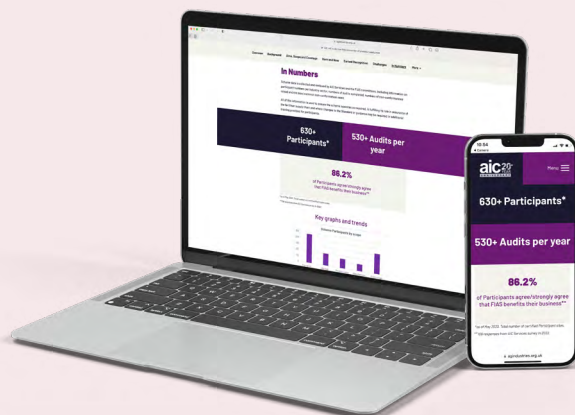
Overview Background Aims, Scope and Context Rules and Roles Current Recognition Challenges In Numbers More

In Numbers

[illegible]

630+ Participants*

530+ Audits per year

86.2%

of Participants agree/strongly agree that FIAS benefits their business**

Key graphs and trends

10:56

aic 20

Menu

630+ Participants*

530+ Audits per year

86.2%

of Participants agree/strongly agree that FIAS benefits their business**

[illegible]

agindustries.org.uk